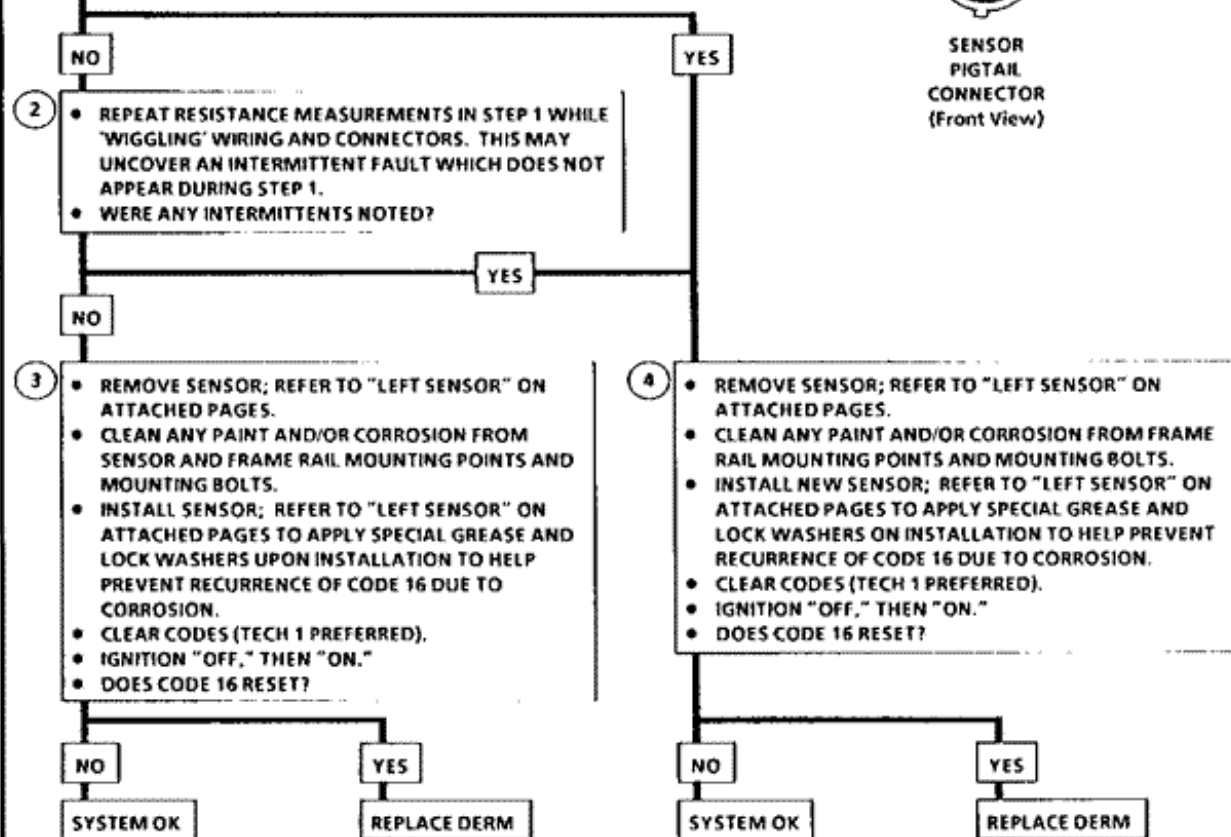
NO

YES

SENSOR PIGTAIL CONNECTOR (Front View)

2

• REPEAT RESISTANCE MEASUREMENTS IN STEP 1 WHILE 'WIGGLING' WIRING AND CONNECTORS. THIS MAY UNCOVER AN INTERMITTENT FAULT WHICH DOES NOT APPEAR DURING STEP 1.
• WERE ANY INTERMITTENTS NOTED?

YES

NO

3

• REMOVE SENSOR; REFER TO "LEFT SENSOR" ON ATTACHED PAGES.
• CLEAN ANY PAINT AND/OR CORROSION FROM SENSOR AND FRAME RAIL MOUNTING POINTS AND MOUNTING BOLTS.
• INSTALL SENSOR; REFER TO "LEFT SENSOR" ON ATTACHED PAGES TO APPLY SPECIAL GREASE AND LOCK WASHERS UPON INSTALLATION TO HELP PREVENT RECURRENCE OF CODE 16 DUE TO CORROSION.
• CLEAR CODES (TECH 1 PREFERRED).
• IGNITION "OFF," THEN "ON."
• DOES CODE 16 RESET?

4

• REMOVE SENSOR; REFER TO "LEFT SENSOR" ON ATTACHED PAGES.
• CLEAN ANY PAINT AND/OR CORROSION FROM FRAME RAIL MOUNTING POINTS AND MOUNTING BOLTS.
• INSTALL NEW SENSOR; REFER TO "LEFT SENSOR" ON ATTACHED PAGES TO APPLY SPECIAL GREASE AND LOCK WASHERS ON INSTALLATION TO HELP PREVENT RECURRENCE OF CODE 16 DUE TO CORROSION.
• CLEAR CODES (TECH 1 PREFERRED).
• IGNITION "OFF," THEN "ON."
• DOES CODE 16 RESET?

NO

YES

NO

YES

SYSTEM OK

REPLACE DERM

SYSTEM OK

REPLACE DERM